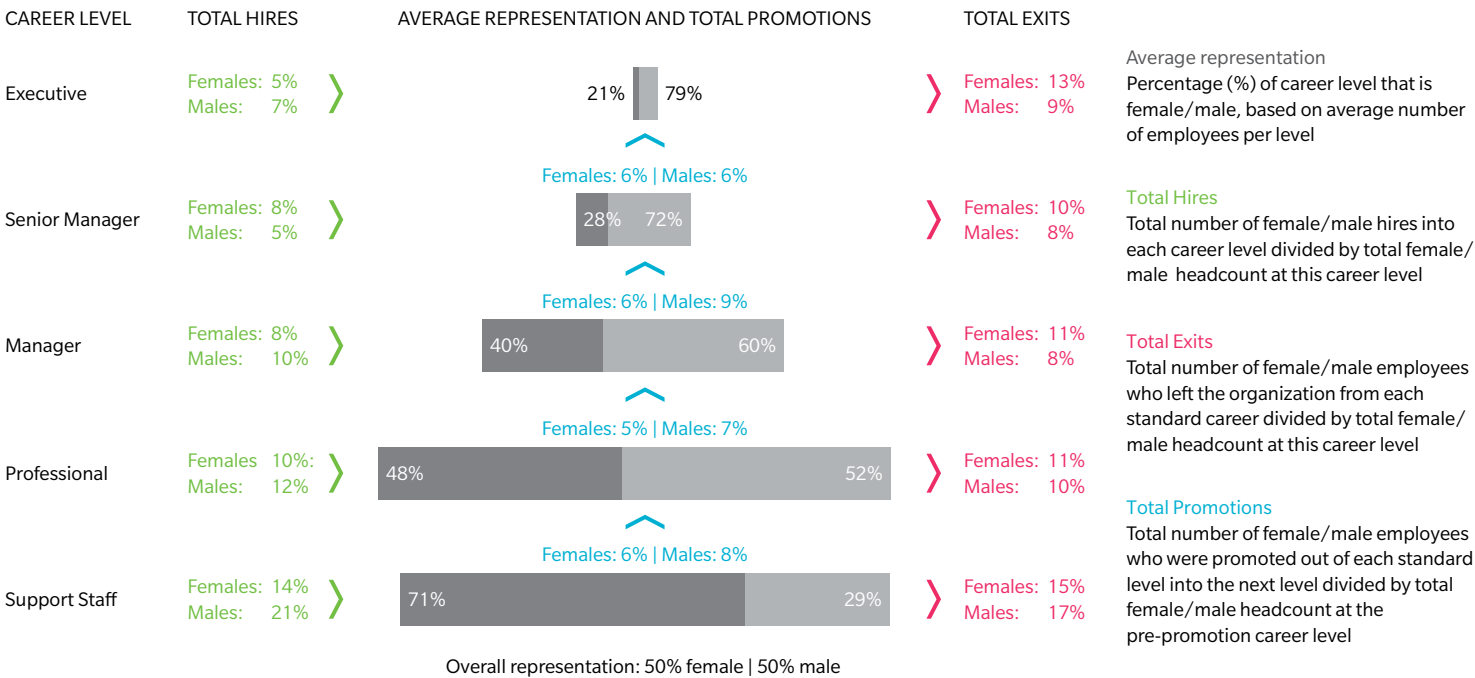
CAREER LEVEL TOTAL HIRES AVERAGE REPRESENTATION AND TOTAL PROMOTIONS TOTAL EXITS

Executive
Females: 5%
Males: 7%
21% 79%
Females: 13%
Males: 9%

Females: 6% | Males: 6%

Senior Manager
Females: 8%
Males: 5%
28% 72%
Females: 10%
Males: 8%

Females: 6% | Males: 9%

Manager
Females: 8%
Males: 10%
40% 60%
Females: 11%
Males: 8%

Females: 5% | Males: 7%

Professional
Females 10%:
Males: 12%
48% 52%
Females: 11%
Males: 10%

Females: 6% | Males: 8%

Support Staff
Females: 14%
Males: 21%
71% 29%
Females: 15%
Males: 17%

Overall representation: 50% female | 50% male

Average representation
Percentage (%) of career level that is female/male, based on average number of employees per level

Total Hires
Total number of female/male hires into each career level divided by total female/male headcount at this career level

Total Exits
Total number of female/male employees who left the organization from each standard career divided by total female/male headcount at this career level

Total Promotions
Total number of female/male employees who were promoted out of each standard level into the next level divided by total female/male headcount at the pre-promotion career level